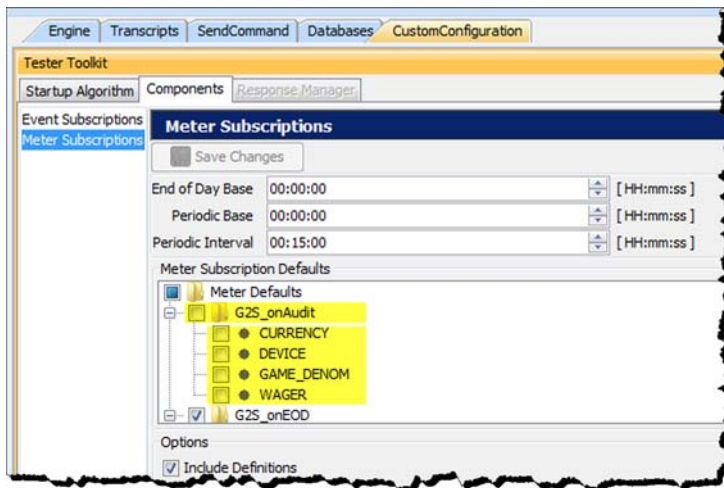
Engine | Transcripts | SendCommand | Databases | CustomConfiguration

Tester Toolkit

Startup Algorithm | Components | Response Manager

Event Subscriptions
Meter Subscriptions

Meter Subscriptions

Save Changes

End of Day Base 00:00:00 [HH:mm:ss]
Periodic Base 00:00:00 [HH:mm:ss]
Periodic Interval 00:15:00 [HH:mm:ss]

Meter Subscription Defaults

Meter Defaults
G2S_onAudit
CURRENCY
DEVICE
GAME_DENOM
WAGER
G2S_onEOD

Options

Include Definitions